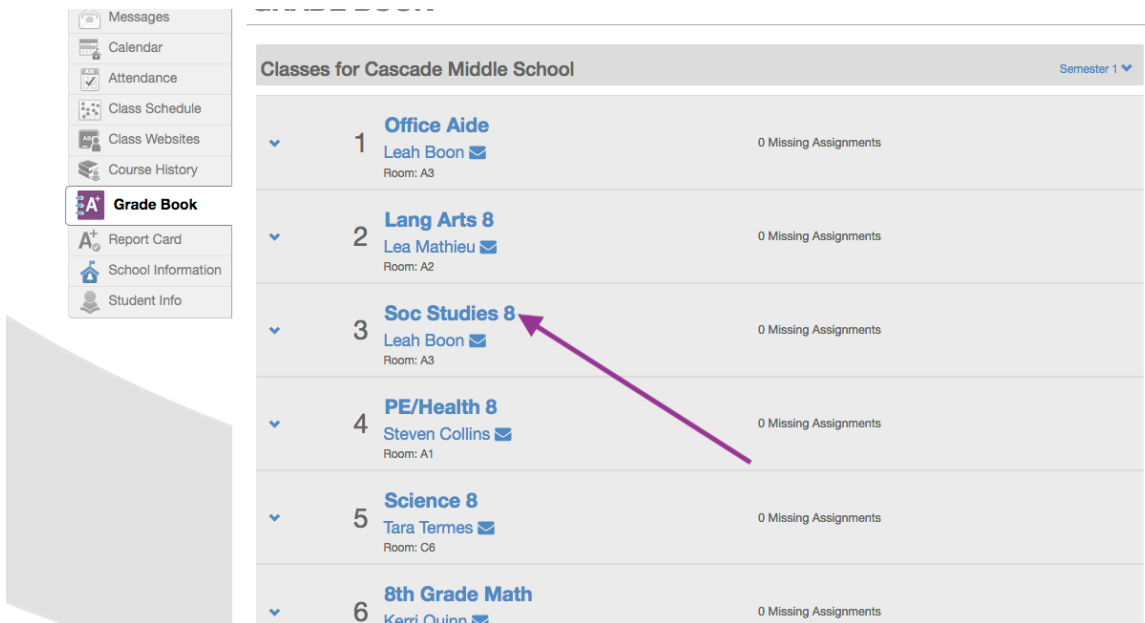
Messages
Calendar
Attendance
Class Schedule
Class Websites
Course History
Grade Book
Report Card
School Information
Student Info

GRADE BOOK

Classes for Cascade Middle School

Semester 1

1 Office Aide
Leah Boon
Room: A3
0 Missing Assignments

2 Lang Arts 8
Lea Mathieu
Room: A2
0 Missing Assignments

3 Soc Studies 8
Leah Boon
Room: A3
0 Missing Assignments

4 PE/Health 8
Steven Collins
Room: A1
0 Missing Assignments

5 Science 8
Tara Termes
Room: C6
0 Missing Assignments

6 8th Grade Math
Kerri Quinn
0 Missing Assignments